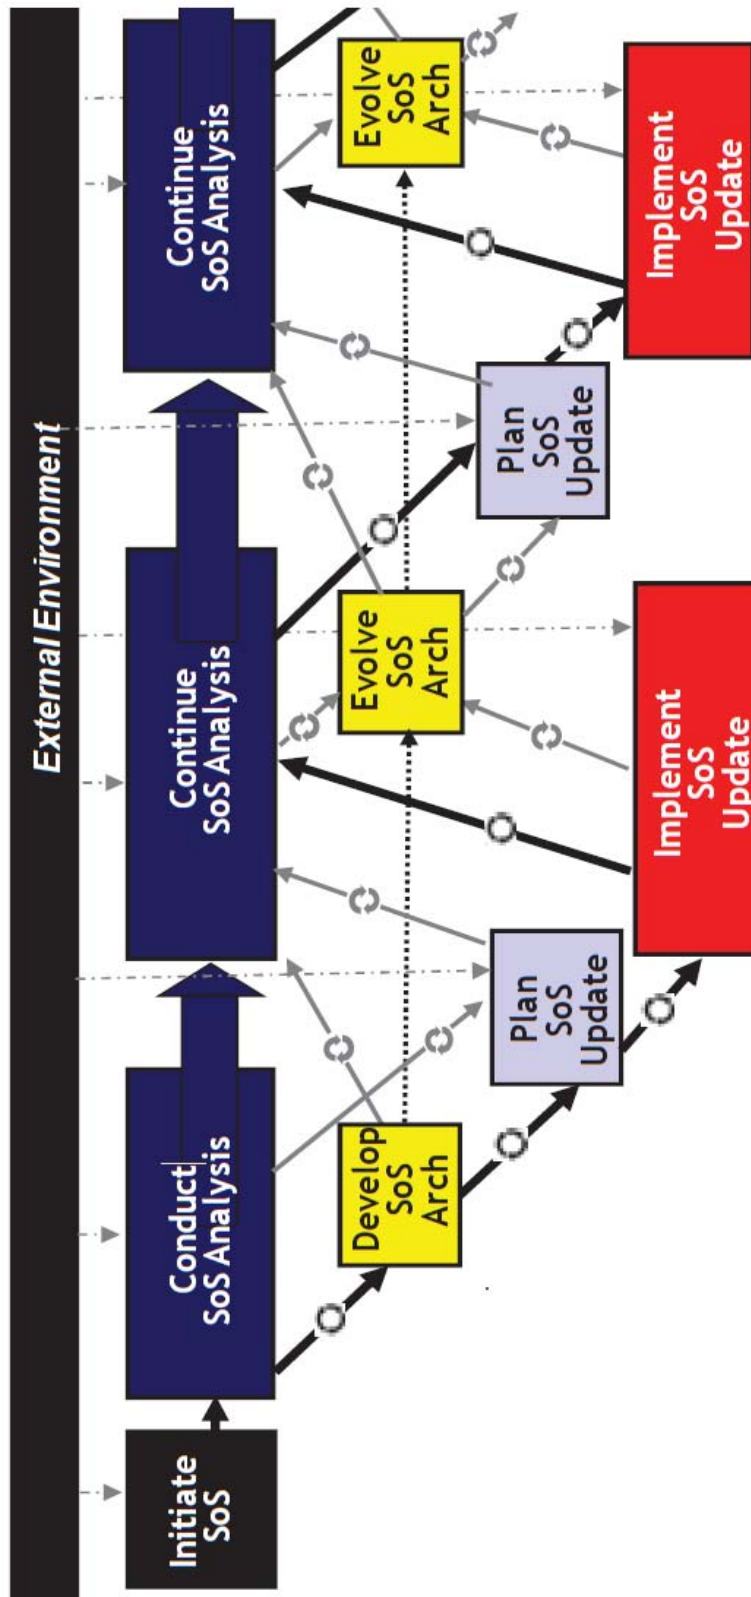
External Environment

Initiate SoS

Conduct SoS Analysis

Develop SoS Arch

Plan SoS Update

Continue SoS Analysis

Evolve SoS Arch

Implement SoS Update

Plan SoS Update

Continue SoS Analysis

Evolve SoS Arch

Implement SoS Update